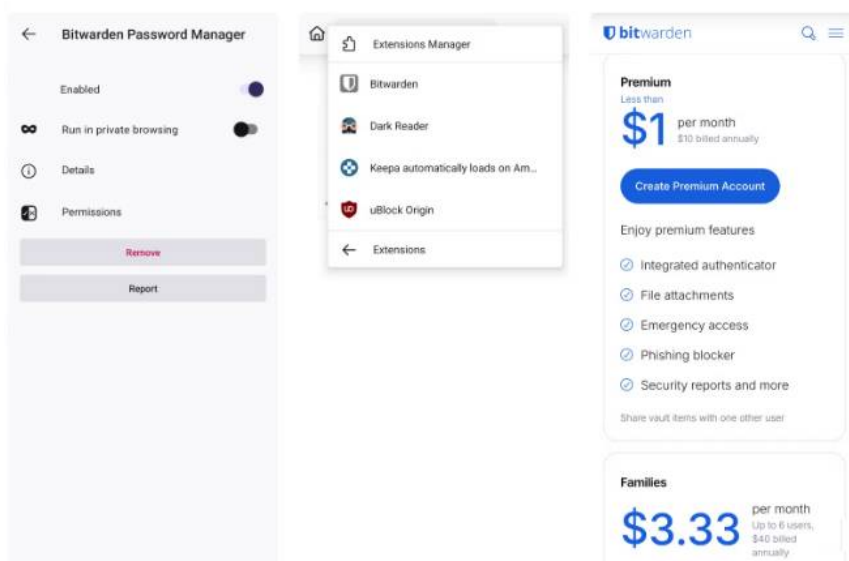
Bitwarden Password Manager

Enabled

Run in private browsing

Details

Permissions

Remove

Report

Extensions Manager

Bitwarden

Dark Reader

Keepa automatically loads on Am...

uBlock Origin

Extensions

bitwarden

Premium

Less than

$1 per month

$10 billed annually

Create Premium Account

Enjoy premium features

Integrated authenticator

File attachments

Emergency access

Phishing blocker

Security reports and more

Share vault items with one other user

Families

$3.33 per month

Up to 6 users, $40 billed annually